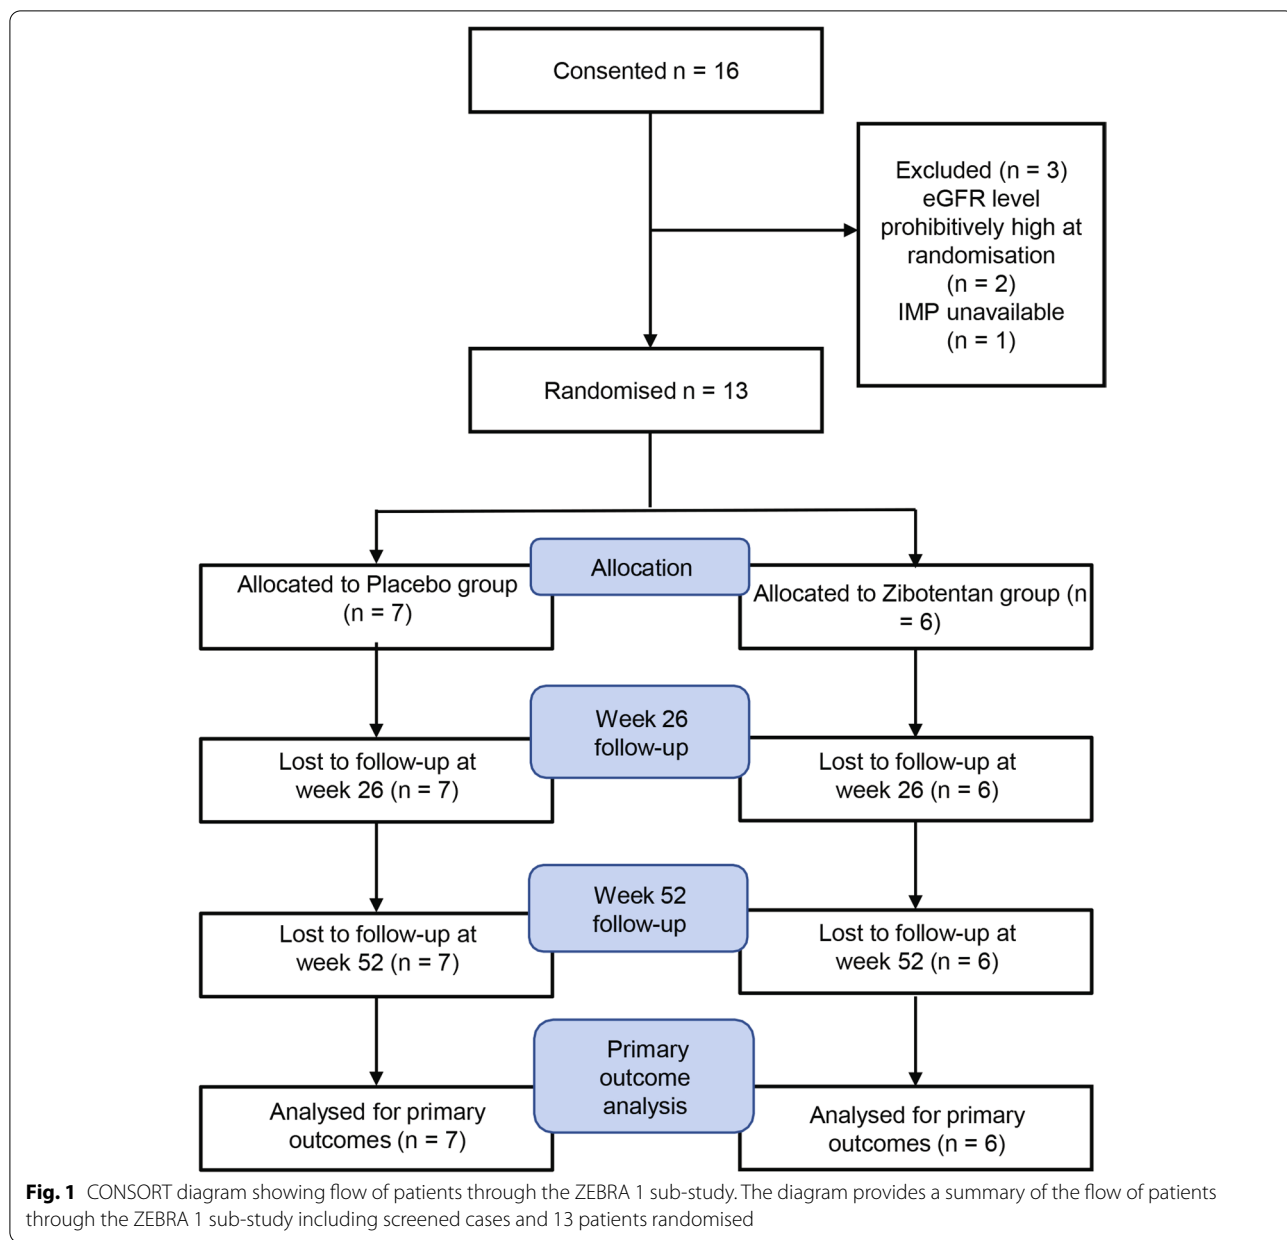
Consented n = 16

Excluded (n = 3)
eGFR level prohibitively high at randomisation
(n = 2)
IMP unavailable
(n = 1)

Randomised n = 13

Allocation

Allocated to Placebo group (n = 7)

Allocated to Zibotentan group (n = 6)

Week 26 follow-up

Lost to follow-up at week 26 (n = 7)

Lost to follow-up at week 26 (n = 6)

Week 52 follow-up

Lost to follow-up at week 52 (n = 7)

Lost to follow-up at week 52 (n = 6)

Primary outcome analysis

Analysed for primary outcomes (n = 7)

Analysed for primary outcomes (n = 6)

**Fig. 1** CONSORT diagram showing flow of patients through the ZEBRA 1 sub-study. The diagram provides a summary of the flow of patients through the ZEBRA 1 sub-study including screened cases and 13 patients randomised